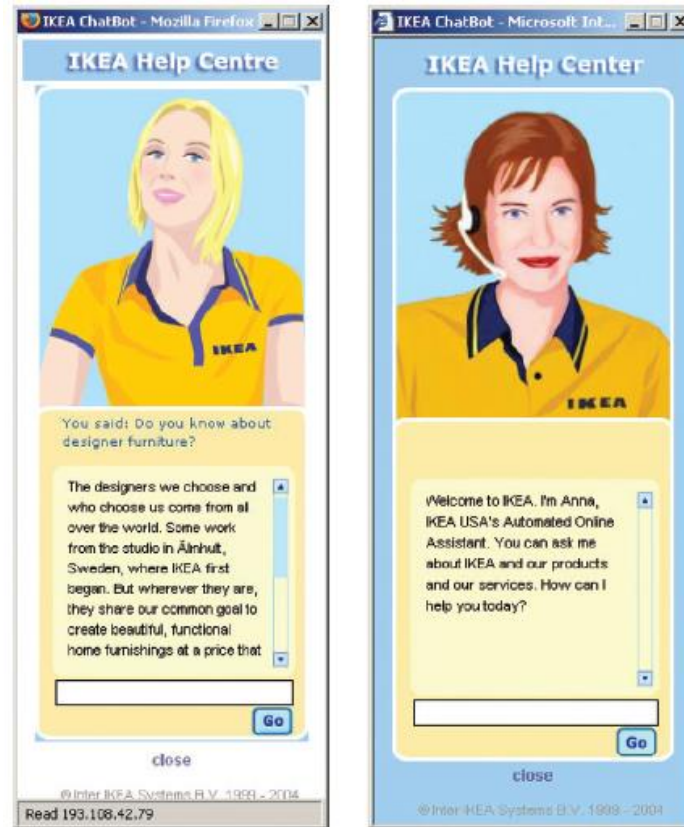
IKEA ChatBot - Mozilla Firefox

IKEA Help Centre

IKEA

You said: Do you know about designer furniture?

The designers we choose and who choose us come from all over the world. Some work from the studio in Älmhult, Sweden, where IKEA first began. But wherever they are, they share our common goal to create beautiful, functional home furnishings at a price that

Go

close

© Inter IKEA Systems B.V. 1999 - 2004

Read 193.108.42.79

IKEA ChatBot - Microsoft Int...

IKEA Help Center

IKEA

Welcome to IKEA. I'm Anna, IKEA USA's Automated Online Assistant. You can ask me about IKEA and our products and our services. How can I help you today?

Go

close

© Inter IKEA Systems B.V. 1999 - 2004